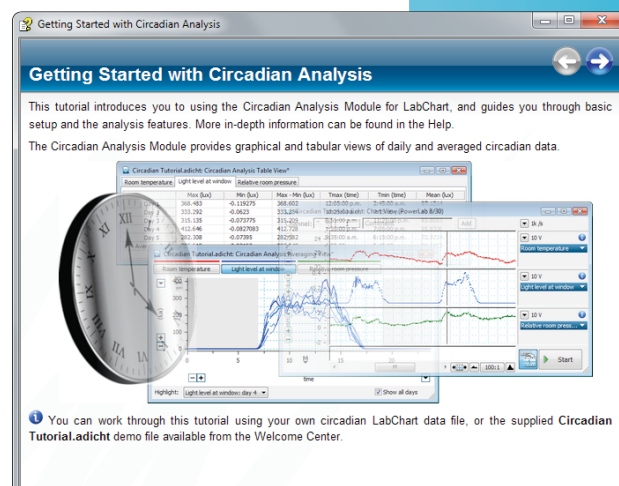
Getting Started with Circadian Analysis

Getting Started with Circadian Analysis

This tutorial introduces you to using the Circadian Analysis Module for LabChart, and guides you through basic setup and the analysis features. More in-depth information can be found in the Help.

The Circadian Analysis Module provides graphical and tabular views of daily and averaged circadian data.

Circadian Tutorial.adicht: Circadian Analysis Table View*

Room temperature | Light level at window | Relative room pressure

| | Max (lux) | Min (lux) | Max - Min (lux) | Tmax (time) | Tmin (time) | Mean (lux) |
|---|---|---|---|---|---|---|
| Day 1 | 368.483 | -0.119275 | 368.602 | 12:05:00 p.m. | 2:45:00 a.m. | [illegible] |
| Day 2 | 333.292 | -0.0623 | 333.354 | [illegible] | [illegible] | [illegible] |
| Day 3 | 315.135 | -0.073775 | 315.209 | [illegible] | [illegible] | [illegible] |
| Day 4 | 412.646 | -0.0827083 | 412.729 | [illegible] | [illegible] | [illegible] |
| Day 5 | 282.008 | -0.07395 | 282.082 | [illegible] | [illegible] | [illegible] |

Circadian Tutorial.adicht: Chart View (PowerLab 8/30)

Circadian Tutorial.adicht: Circadian Analysis Averaging View*

Room temperature | Light level at window | Relative room pressure

Highlight: Light level at window: day 4

Show all days

time

10 V

Room temperature

10 V

Light level at window

10 V

Relative room press...

Start

100:1

You can work through this tutorial using your own circadian LabChart data file, or the supplied Circadian Tutorial.adicht demo file available from the Welcome Center.